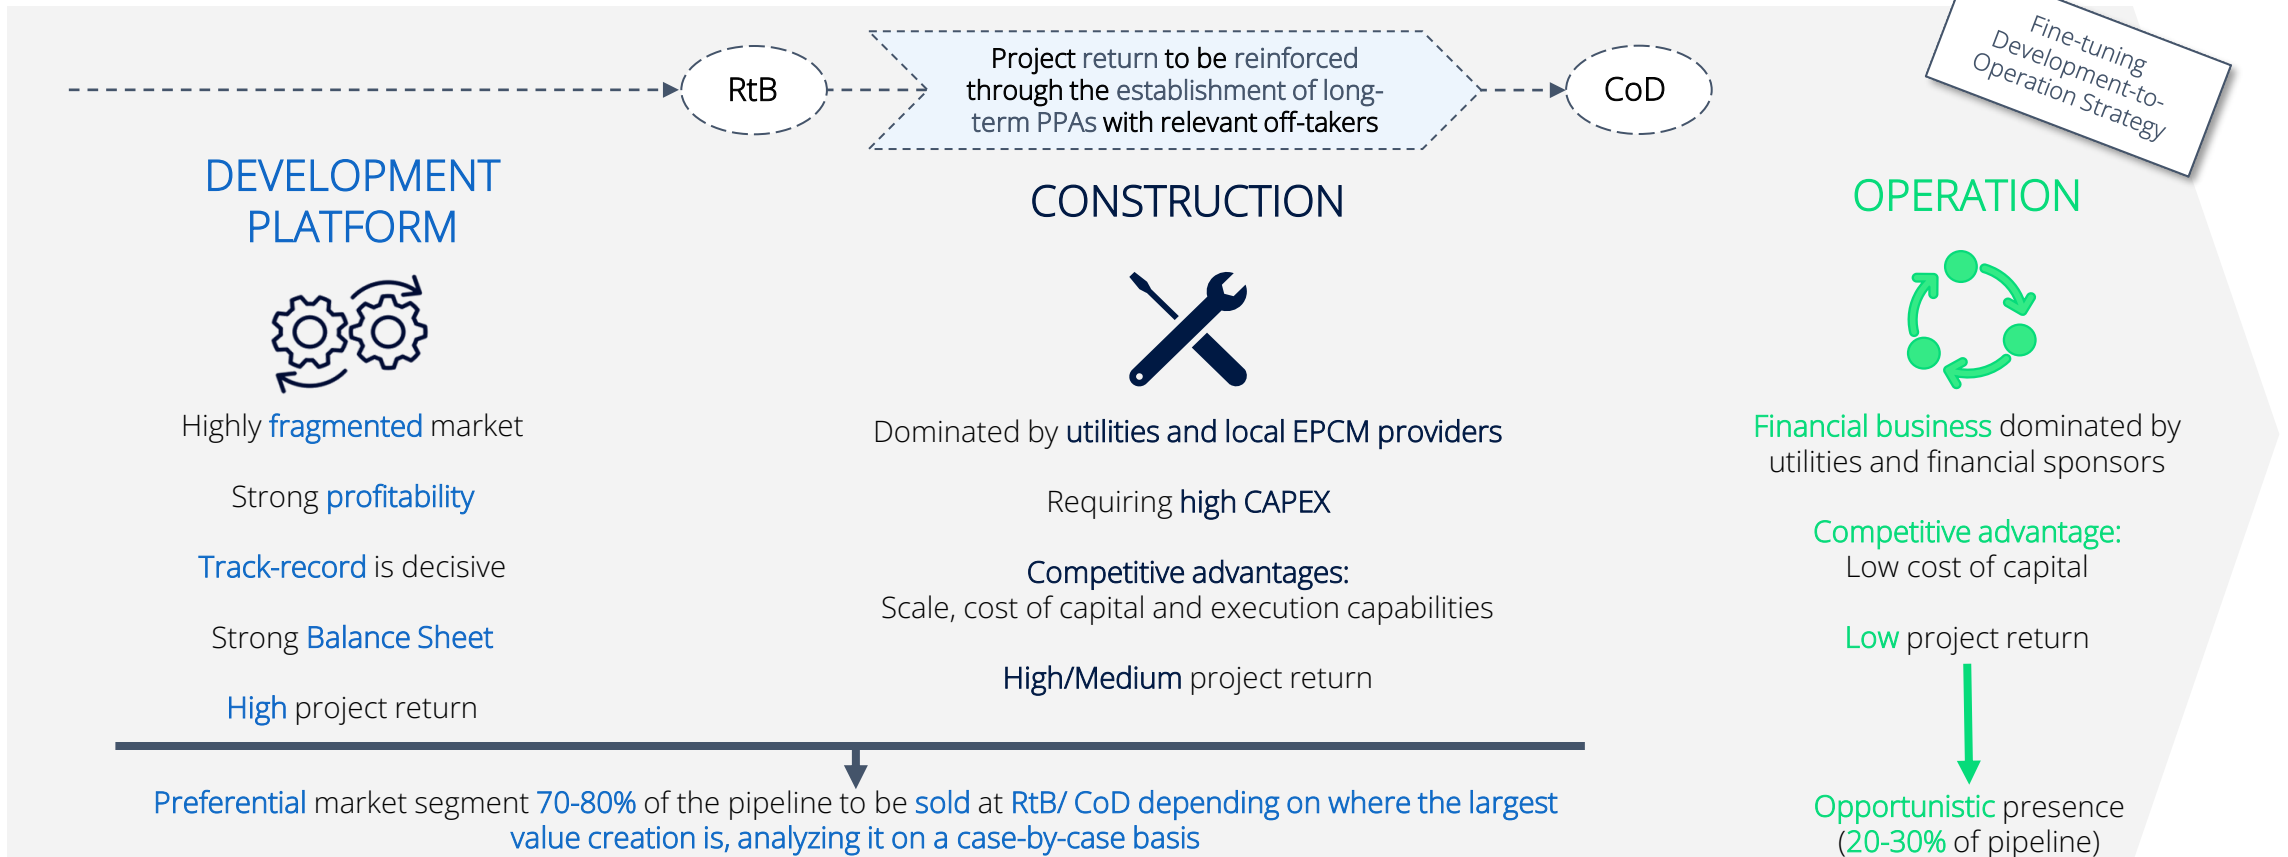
RtB

Project return to be reinforced through the establishment of long-term PPAs with relevant off-takers

CoD

Fine-tuning Development-to-Operation Strategy

DEVELOPMENT PLATFORM

Highly fragmented market

Strong profitability

Track-record is decisive

Strong Balance Sheet

High project return

CONSTRUCTION

Dominated by utilities and local EPCM providers

Requiring high CAPEX

Competitive advantages:
Scale, cost of capital and execution capabilities

High/Medium project return

OPERATION

Financial business dominated by utilities and financial sponsors

Competitive advantage:
Low cost of capital

Low project return

Opportunistic presence (20-30% of pipeline)

Preferential market segment 70-80% of the pipeline to be sold at RtB/ CoD depending on where the largest value creation is, analyzing it on a case-by-case basis